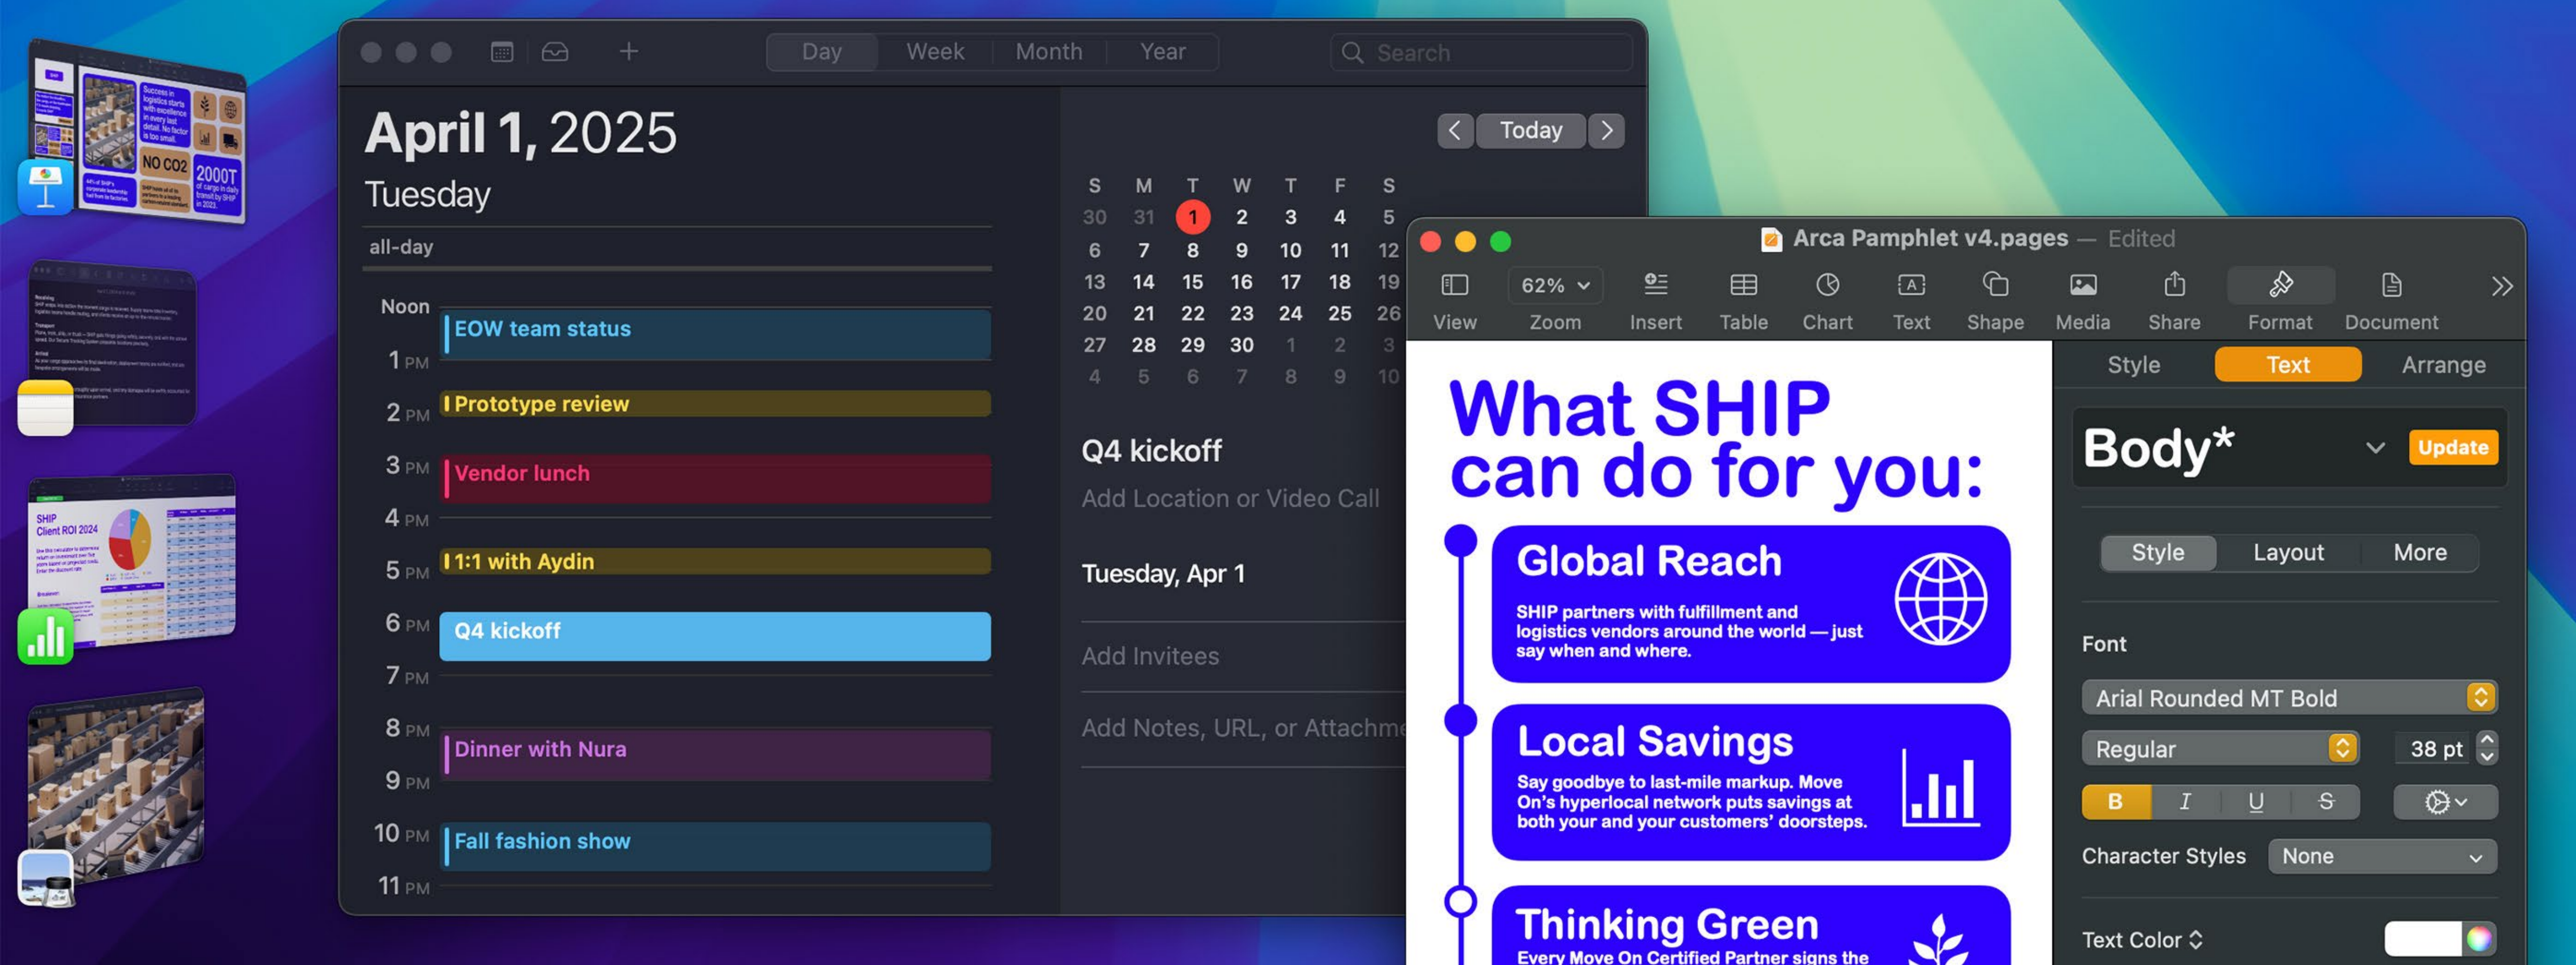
Success in logistics starts with excellence in every last detail. No factor is too small.

NO CO2

2000T

SHIP
Client ROI 2024

Day Week Month Year

Search

April 1, 2025
Tuesday

all-day

Noon
EOW team status
1 PM
2 PM
Prototype review
3 PM
Vendor lunch
4 PM
5 PM
1:1 with Aydin
6 PM
Q4 kickoff
7 PM
8 PM
Dinner with Nura
9 PM
10 PM
Fall fashion show
11 PM

Today

| S | M | T | W | T | F | S |
|---|---|---|---|---|---|---|
| 30 | 31 | 1 | 2 | 3 | 4 | 5 |
| 6 | 7 | 8 | 9 | 10 | 11 | 12 |
| 13 | 14 | 15 | 16 | 17 | 18 | 19 |
| 20 | 21 | 22 | 23 | 24 | 25 | 26 |
| 27 | 28 | 29 | 30 | 1 | 2 | 3 |
| 4 | 5 | 6 | 7 | 8 | 9 | 10 |

Q4 kickoff
Add Location or Video Call

Tuesday, Apr 1

Add Invitees

Add Notes, URL, or Attachme

Arca Pamphlet v4.pages — Edited

View 62% Zoom Insert Table Chart Text Shape Media Share Format Document

What SHIP can do for you:

Global Reach
SHIP partners with fulfillment and logistics vendors around the world — just say when and where.

Local Savings
Say goodbye to last-mile markup. Move On's hyperlocal network puts savings at both your and your customers' doorsteps.

Thinking Green
Every Move On Certified Partner signs the

Style Text Arrange

Body*
Update

Style Layout More

Font
Arial Rounded MT Bold
Regular
38 pt
B I U S

Character Styles None

Text Color